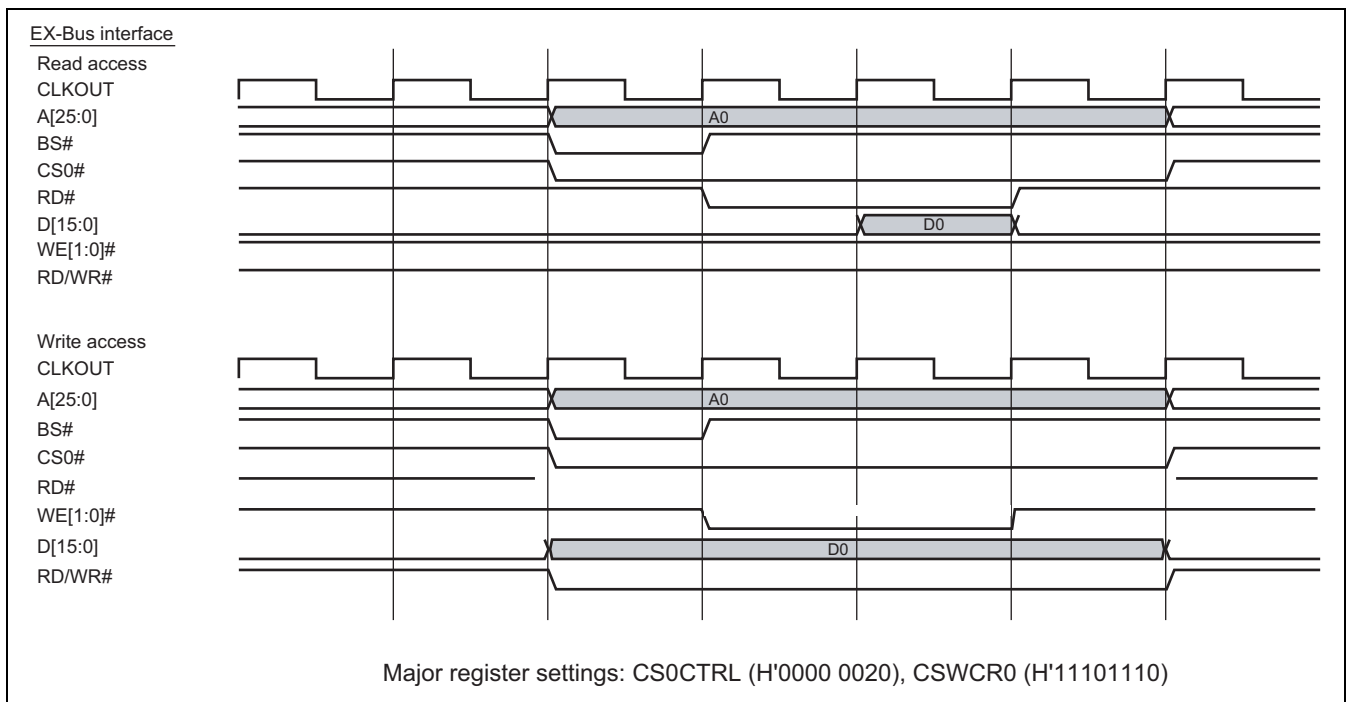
EX-Bus interface
Read access
CLKOUT
A[25:0]
A0
BS#
CS0#
RD#
D[15:0]
D0
WE[1:0]#
RD/WR#

Write access
CLKOUT
A[25:0]
A0
BS#
CS0#
RD#
WE[1:0]#
D[15:0]
D0
RD/WR#

Major register settings: CS0CTRL (H'0000 0020), CSWCR0 (H'11101110)